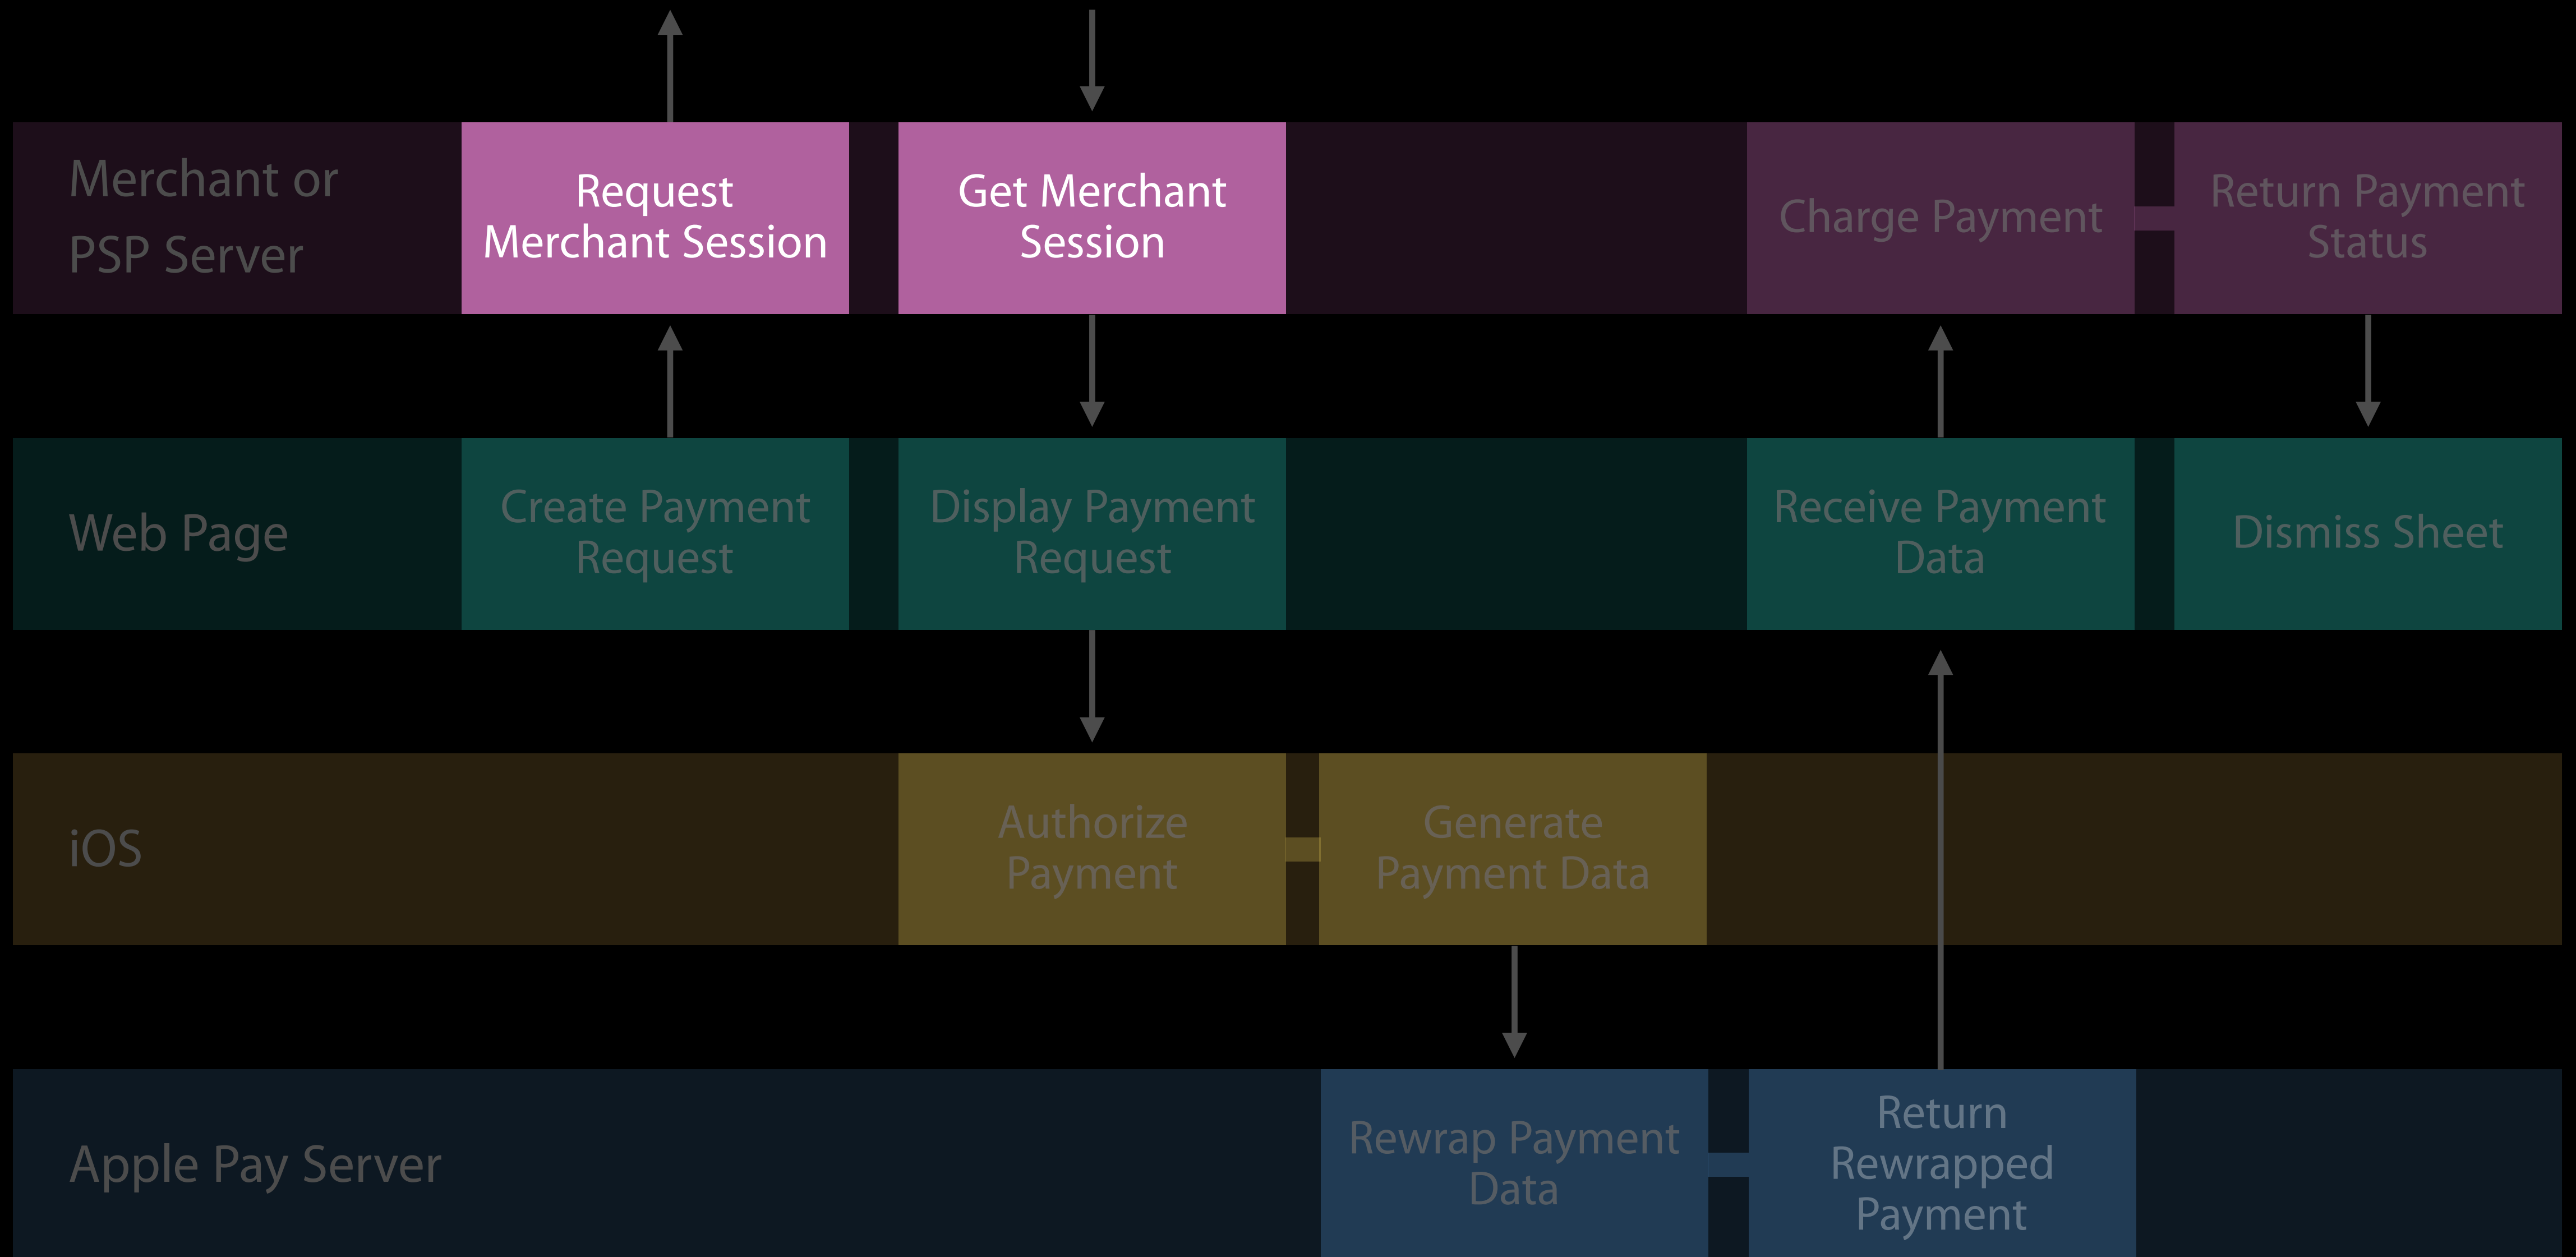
Merchant or PSP Server

Request Merchant Session

Get Merchant Session

Charge Payment

Return Payment Status

Web Page

Create Payment Request

Display Payment Request

Receive Payment Data

Dismiss Sheet

iOS

Authorize Payment

Generate Payment Data

Apple Pay Server

Rewrap Payment Data

Return Rewrapped Payment